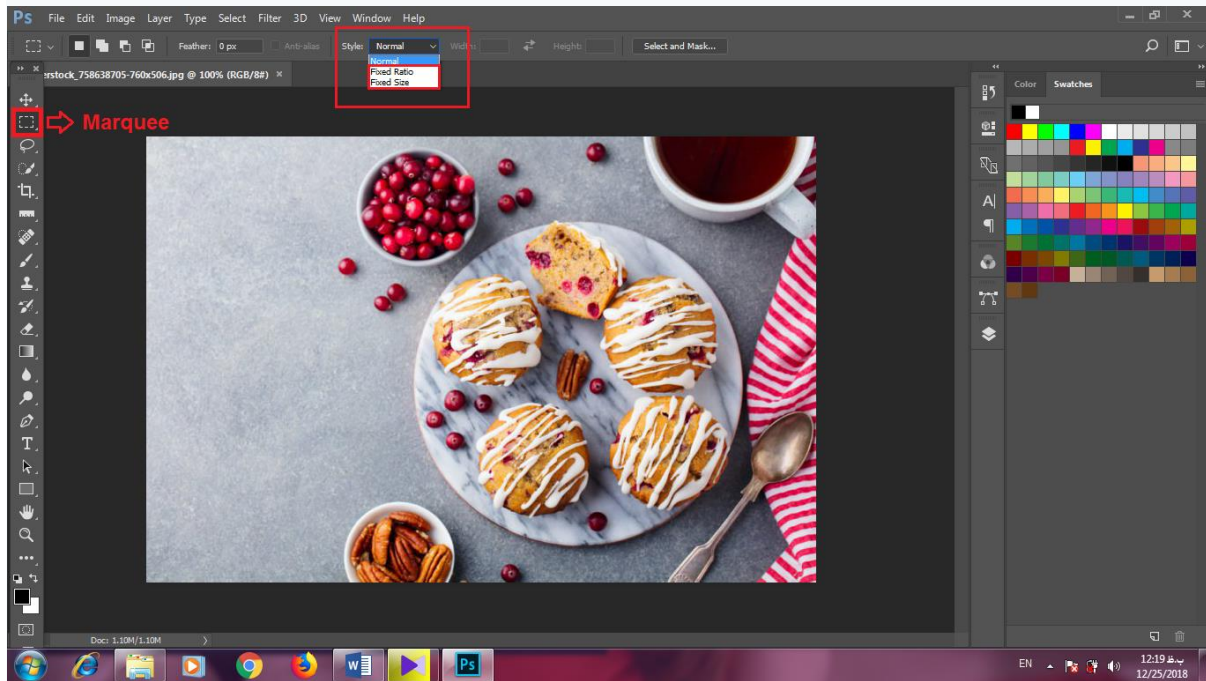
Ps File Edit Image Layer Type Select Filter 3D View Window Help

Feather: 0 px Anti-alias Style: Normal Width: Height: Select and Mask...

Normal
Fixed Ratio
Fixed Size

erstock_758638705-760x506.jpg @ 100% (RGB/8#) ×

Marquee

Color Swatches

Doc: 1.10M/1.10M

EN 12:19 ب.ظ
12/25/2018